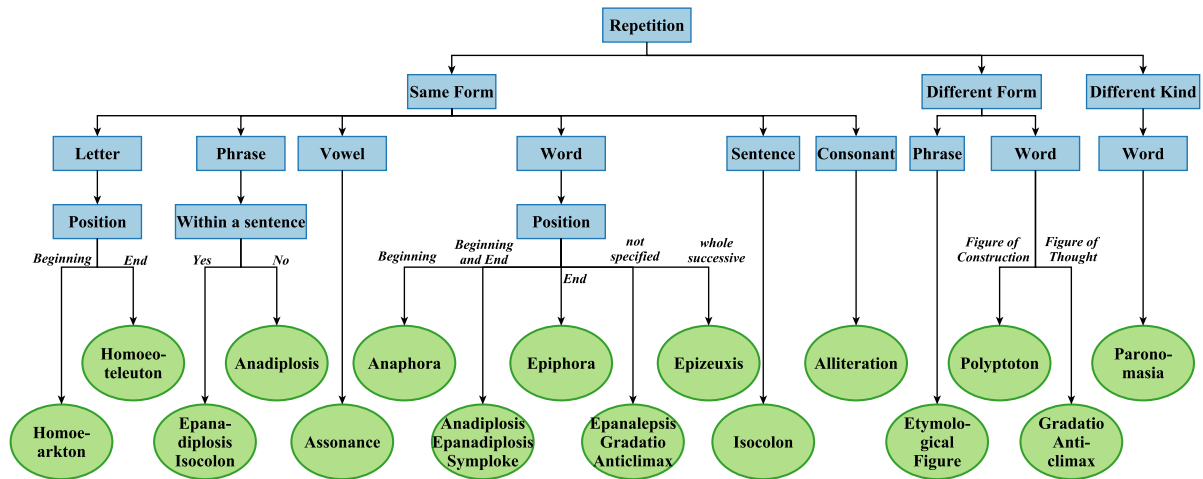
Repetition

Same Form

Different Form

Different Kind

Letter

Phrase

Vowel

Word

Sentence

Consonant

Phrase

Word

Word

Position

Within a sentence

Position

Beginning

End

Yes

No

Beginning

Beginning and End

End

not specified

whole successive

Figure of Construction

Figure of Thought

Homoeo-teleuton

Anadiplosis

Anaphora

Epiphora

Epizeuxis

Alliteration

Polyptoton

Parono-masia

Homoe-arkton

Epana-diplosis Isocolon

Assonance

Anadiplosis Epanadiplosis Symploke

Epanalepsis Gradatio Anticlimax

Isocolon

Etymolo-gical Figure

Gradatio Anti-climax